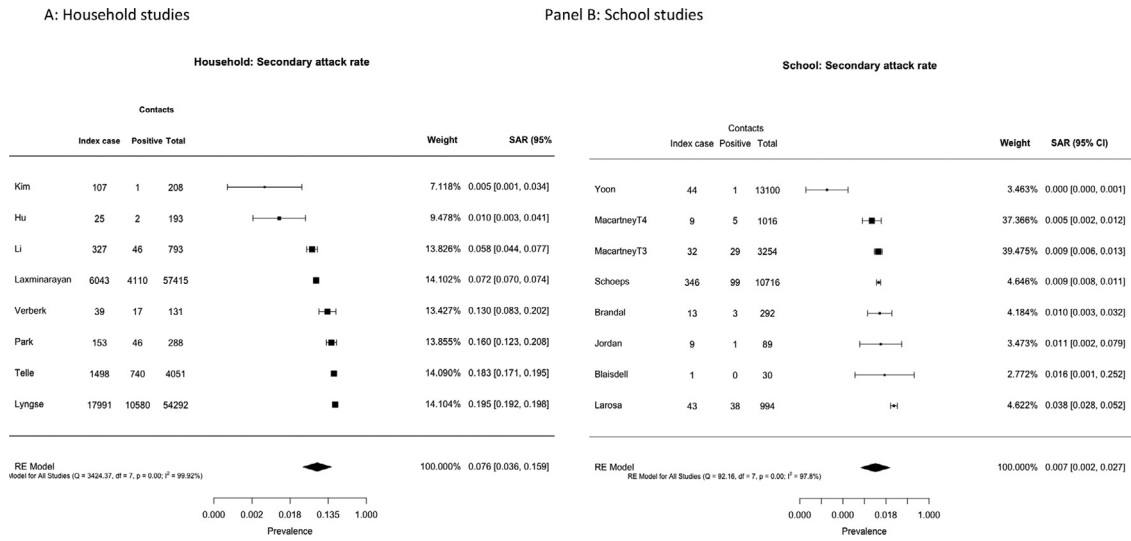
A: Household studies

Household: Secondary attack rate

Contacts

| | Index case | Positive | Total | Weight | SAR (95% |
|---|---|---|---|---|---|
| Kim | 107 | 1 | 208 | 7.118% | 0.005 [0.001, 0.034] |
| Hu | 25 | 2 | 193 | 9.478% | 0.010 [0.003, 0.041] |
| Li | 327 | 46 | 793 | 13.826% | 0.058 [0.044, 0.077] |
| Laxminarayan | 6043 | 4110 | 57415 | 14.102% | 0.072 [0.070, 0.074] |
| Verberk | 39 | 17 | 131 | 13.427% | 0.130 [0.083, 0.202] |
| Park | 153 | 46 | 288 | 13.855% | 0.160 [0.123, 0.208] |
| Telle | 1498 | 740 | 4051 | 14.090% | 0.183 [0.171, 0.195] |
| Lyngse | 17991 | 10580 | 54292 | 14.104% | 0.195 [0.192, 0.198] |

RE Model
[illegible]odel for All Studies (Q = 3424.37, df = 7, p = 0.00; $I^2$ = 99.92%)
100.000% 0.076 [0.036, 0.159]

0.000 0.002 0.018 0.135 1.000
Prevalence

Panel B: School studies

School: Secondary attack rate

Contacts

| | Index case | Positive | Total | Weight | SAR (95% CI) |
|---|---|---|---|---|---|
| Yoon | 44 | 1 | 13100 | 3.463% | 0.000 [0.000, 0.001] |
| MacartneyT4 | 9 | 5 | 1016 | 37.366% | 0.005 [0.002, 0.012] |
| MacartneyT3 | 32 | 29 | 3254 | 39.475% | 0.009 [0.006, 0.013] |
| Schoeps | 346 | 99 | 10716 | 4.646% | 0.009 [0.008, 0.011] |
| Brandal | 13 | 3 | 292 | 4.184% | 0.010 [0.003, 0.032] |
| Jordan | 9 | 1 | 89 | 3.473% | 0.011 [0.002, 0.079] |
| Blaisdell | 1 | 0 | 30 | 2.772% | 0.016 [0.001, 0.252] |
| Larosa | 43 | 38 | 994 | 4.622% | 0.038 [0.028, 0.052] |

RE Model
RE Model for All Studies (Q = 92.16, df = 7, p = 0.00; $I^2$ = 97.8%)
100.000% 0.007 [0.002, 0.027]

0.000 0.000 0.018 1.000
Prevalence